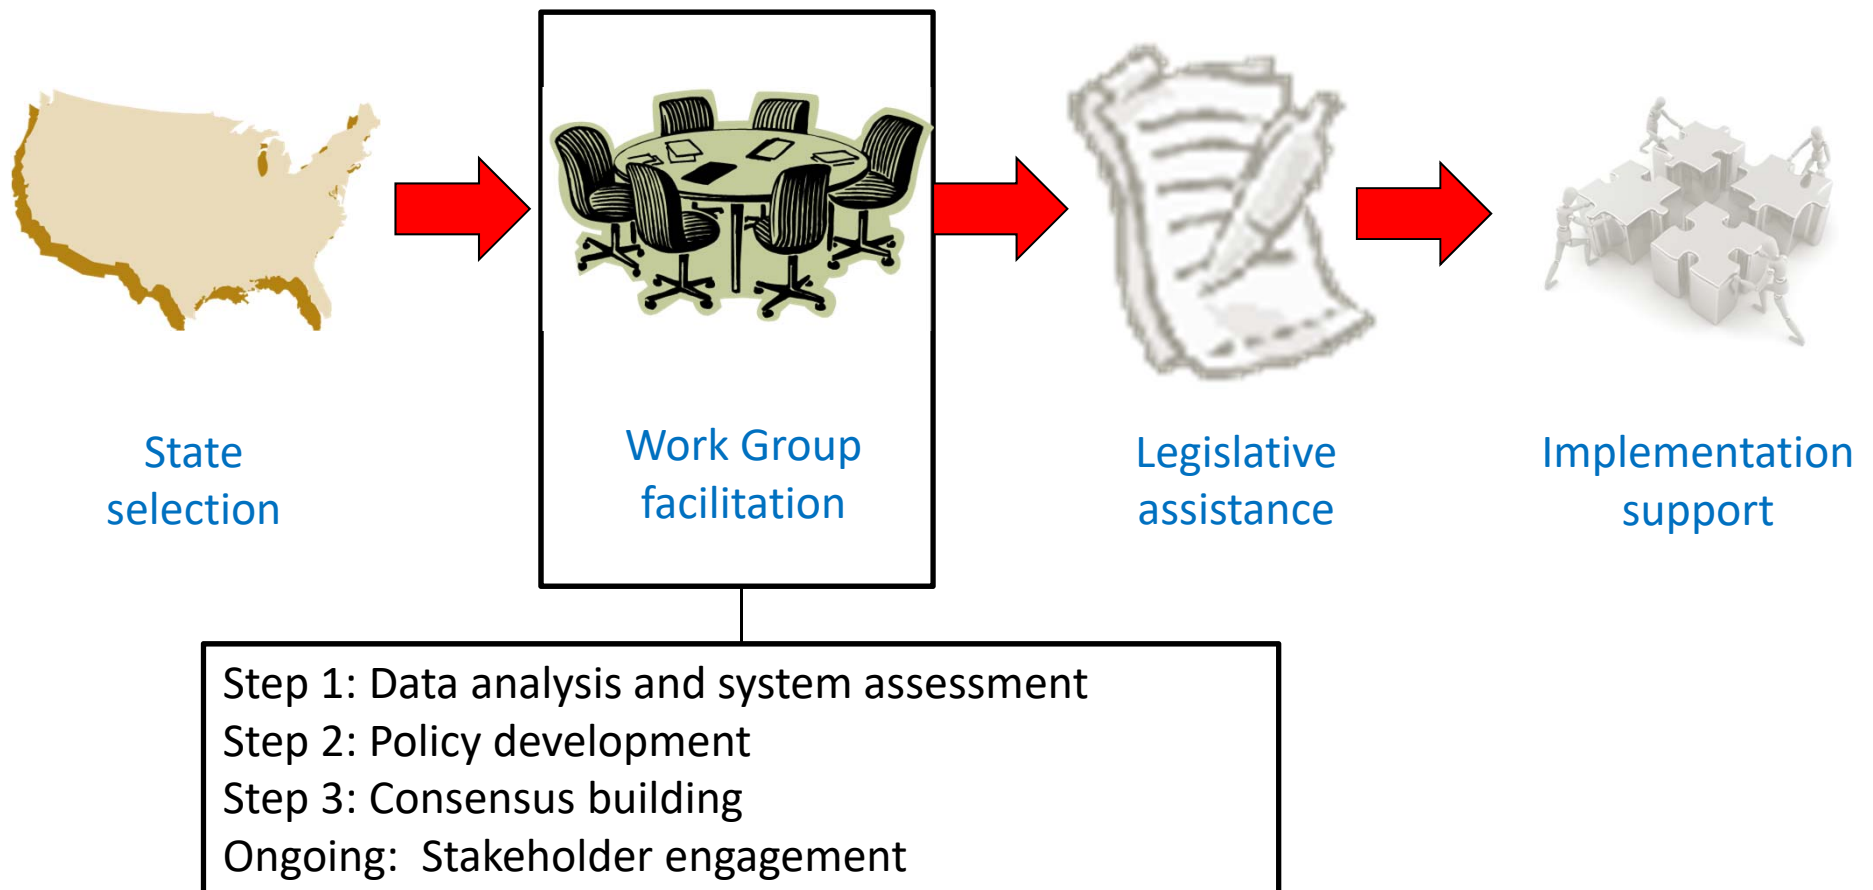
State selection

Work Group facilitation

Legislative assistance

Implementation support

Step 1: Data analysis and system assessment
Step 2: Policy development
Step 3: Consensus building
Ongoing: Stakeholder engagement